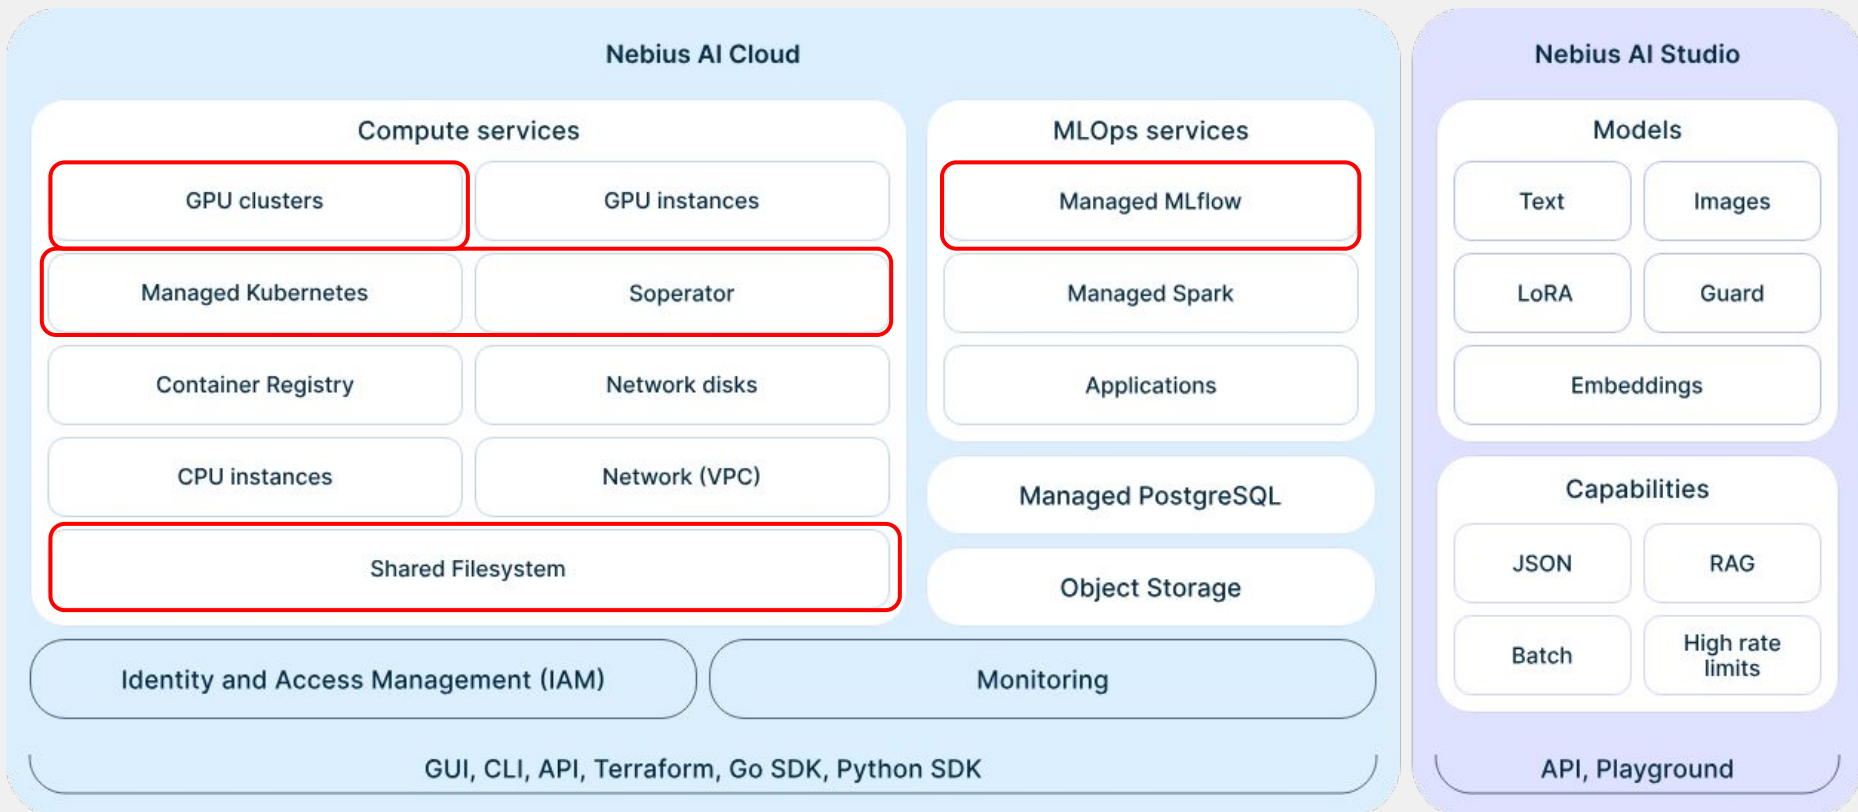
Nebius AI Cloud

Compute services

GPU clusters
GPU instances
Managed Kubernetes
Soperator
Container Registry
Network disks
CPU instances
Network (VPC)
Shared Filesystem

MLOps services

Managed MLflow
Managed Spark
Applications

Managed PostgreSQL

Object Storage

Identity and Access Management (IAM)

Monitoring

GUI, CLI, API, Terraform, Go SDK, Python SDK

Nebius AI Studio

Models

Text
Images
LoRA
Guard
Embeddings

Capabilities

JSON
RAG
Batch
High rate limits

API, Playground